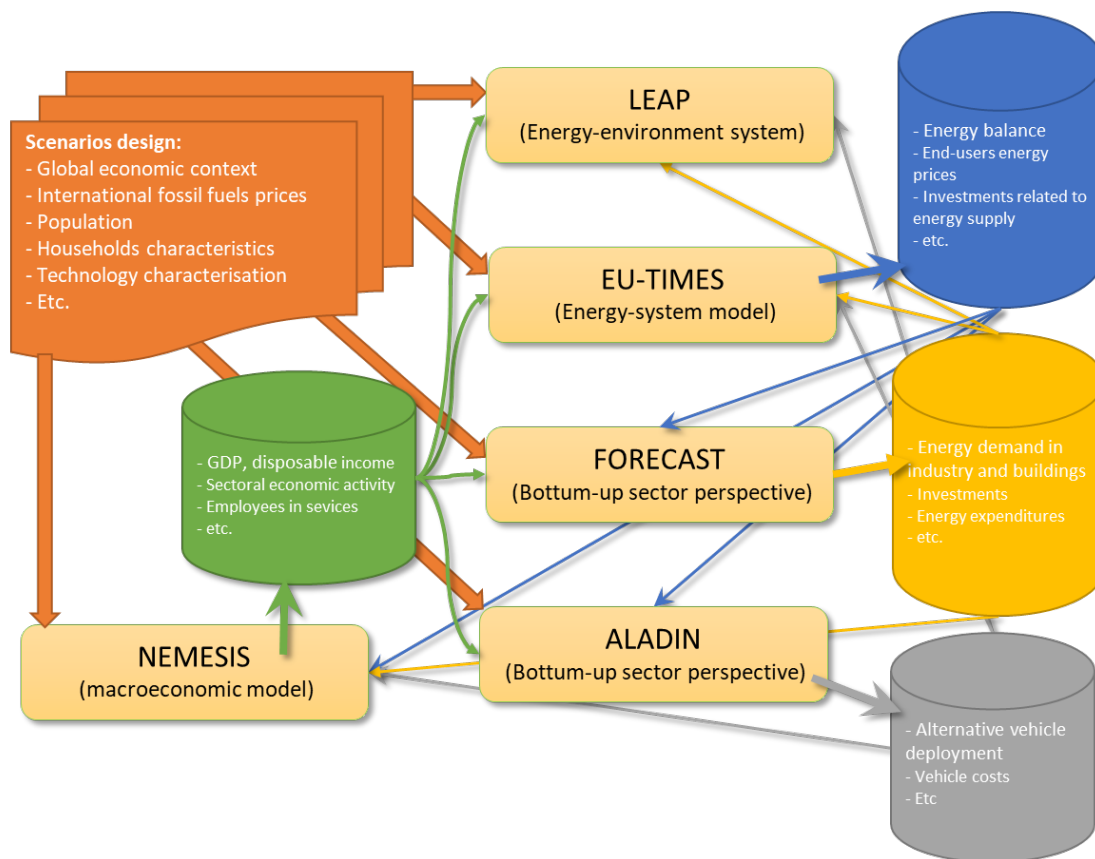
Scenarios design:
- Global economic context
- International fossil fuels prices
- Population
- Households characteristics
- Technology characterisation
- Etc.

LEAP
(Energy-environment system)

- Energy balance
- End-users energy prices
- Investments related to energy supply
- etc.

EU-TIMES
(Energy-system model)

- GDP, disposable income
- Sectoral economic activity
- Employees in sevices
- etc.

FORECAST
(Bottum-up sector perspective)

- Energy demand in industry and buildings
- Investments
- Energy expenditures
- etc.

ALADIN
(Bottum-up sector perspective)

NEMESIS
(macroeconomic model)

- Alternative vehicle deployment
- Vehicle costs
- Etc